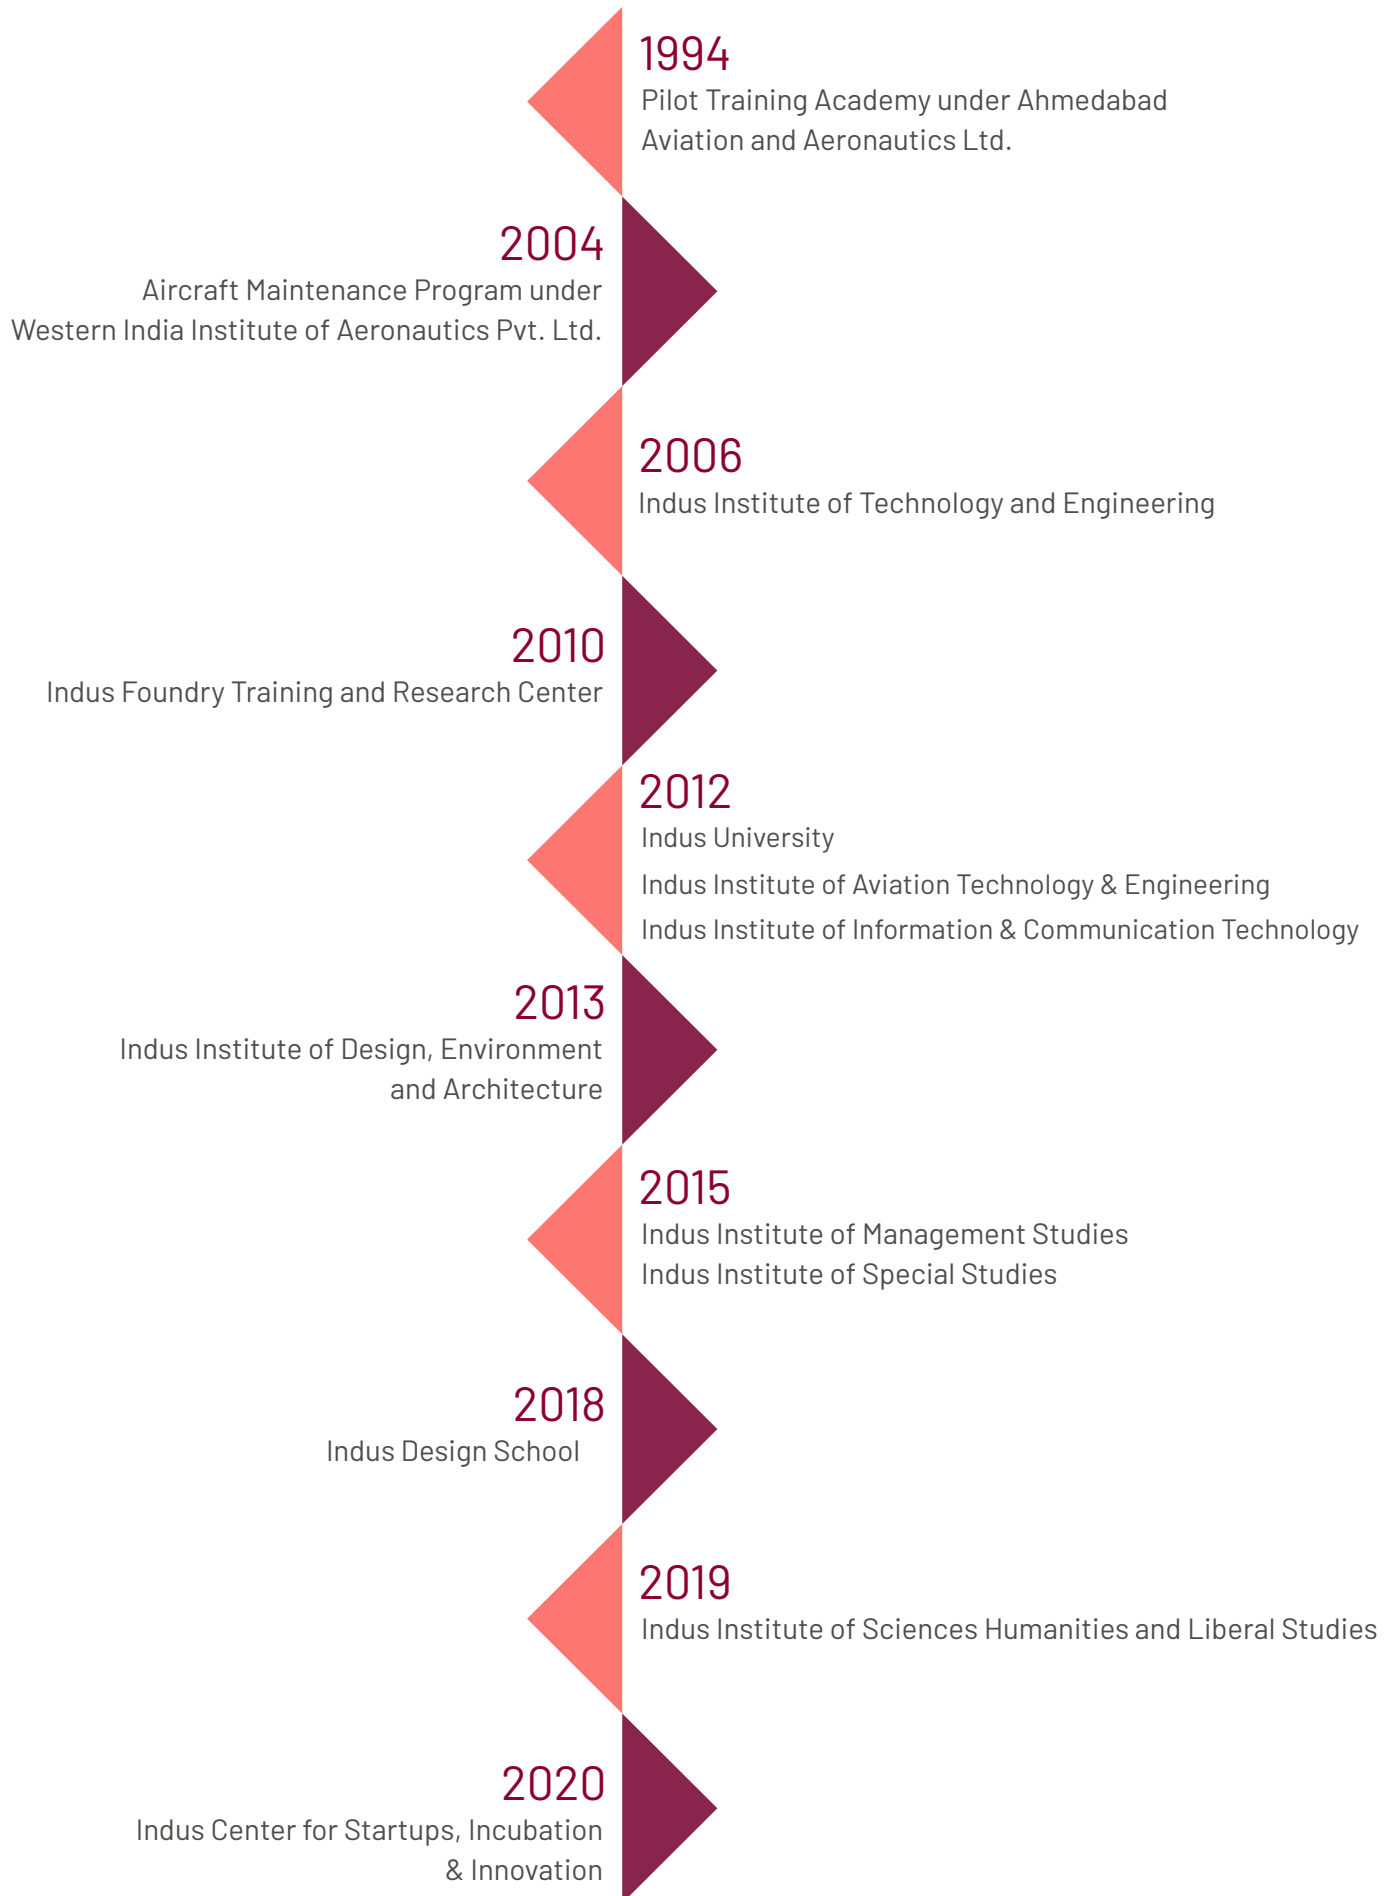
1994
Pilot Training Academy under Ahmedabad Aviation and Aeronautics Ltd.

2004
Aircraft Maintenance Program under Western India Institute of Aeronautics Pvt. Ltd.

2006
Indus Institute of Technology and Engineering

2010
Indus Foundry Training and Research Center

2012
Indus University

Indus Institute of Aviation Technology & Engineering

Indus Institute of Information & Communication Technology

2013
Indus Institute of Design, Environment and Architecture

2015
Indus Institute of Management Studies
Indus Institute of Special Studies

2018
Indus Design School

2019
Indus Institute of Sciences Humanities and Liberal Studies

2020
Indus Center for Startups, Incubation & Innovation